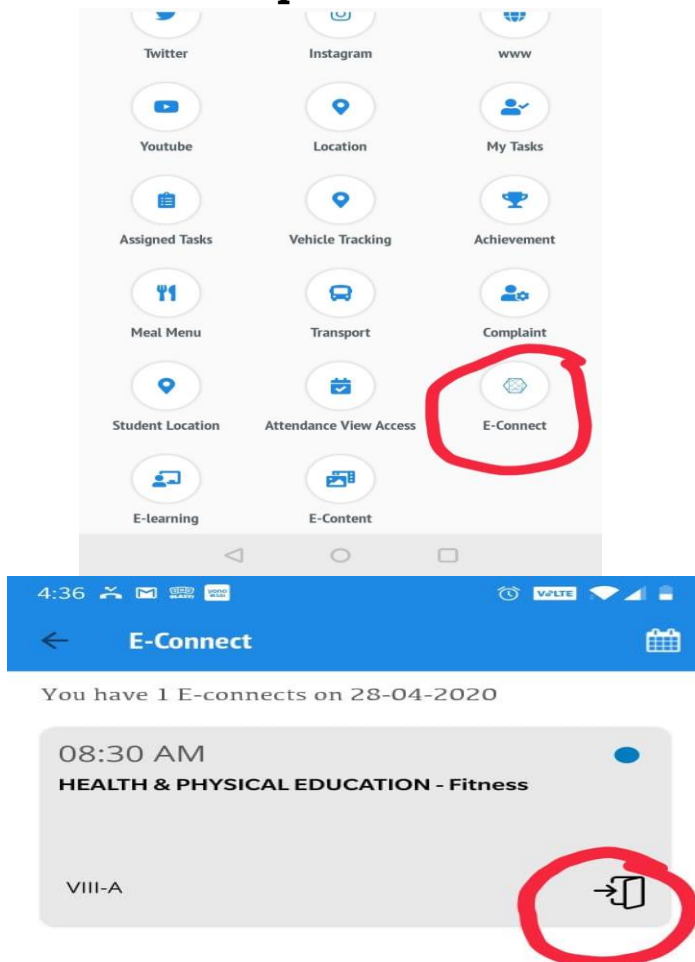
Twitter
Instagram
www
Youtube
Location
My Tasks
Assigned Tasks
Vehicle Tracking
Achievement
Meal Menu
Transport
Complaint
Student Location
Attendance View Access
E-Connect
E-learning
E-Content

4:36
VoLTE

E-Connect

You have 1 E-connects on 28-04-2020

08:30 AM
HEALTH & PHYSICAL EDUCATION - Fitness

VIII-A